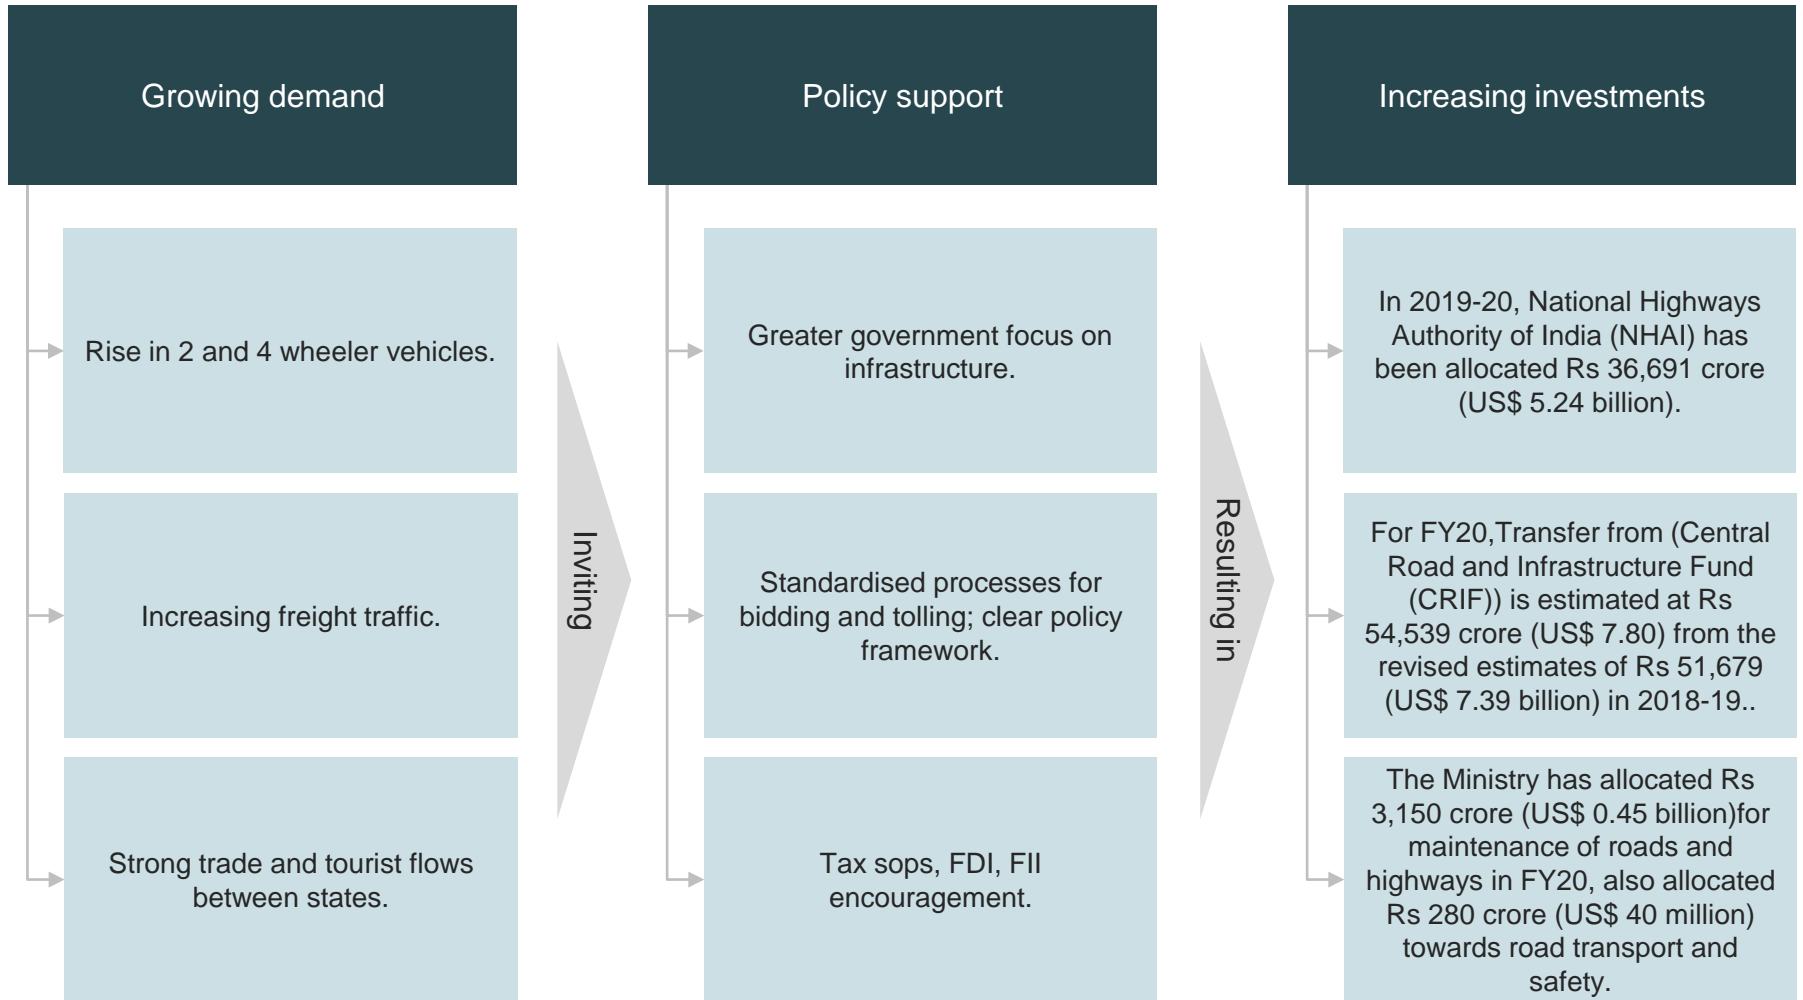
Growing demand

Rise in 2 and 4 wheeler vehicles.

Increasing freight traffic.

Strong trade and tourist flows between states.

Inviting

Policy support

Greater government focus on infrastructure.

Standardised processes for bidding and tolling; clear policy framework.

Tax sops, FDI, FII encouragement.

Resulting in

Increasing investments

In 2019-20, National Highways Authority of India (NHAI) has been allocated Rs 36,691 crore (US$ 5.24 billion).

For FY20,Transfer from (Central Road and Infrastructure Fund (CRIF)) is estimated at Rs 54,539 crore (US$ 7.80) from the revised estimates of Rs 51,679 (US$ 7.39 billion) in 2018-19..

The Ministry has allocated Rs 3,150 crore (US$ 0.45 billion)for maintenance of roads and highways in FY20, also allocated Rs 280 crore (US$ 40 million) towards road transport and safety.